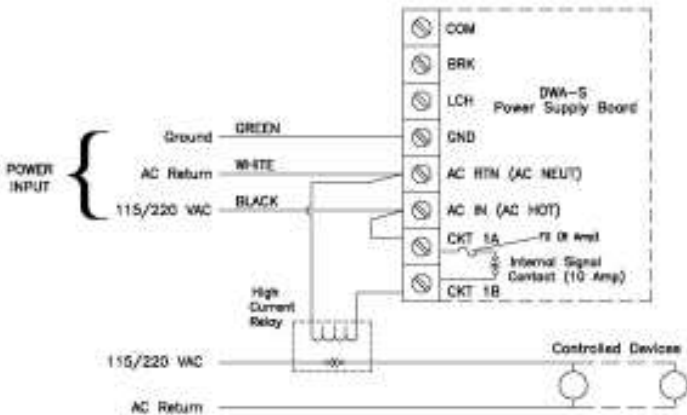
COM

BRK

LCH

DWA-S
Power Supply Board

GND

AC RTN (AC NEUT)

AC IN (AC HOT)

CKT 1A

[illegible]

Internal Signal Contact (10 Amp)

CKT 1B

POWER INPUT

Ground

GREEN

AC Return

WHITE

115/220 VAC

BLACK

High Current Relay

115/220 VAC

Controlled Devices

AC Return